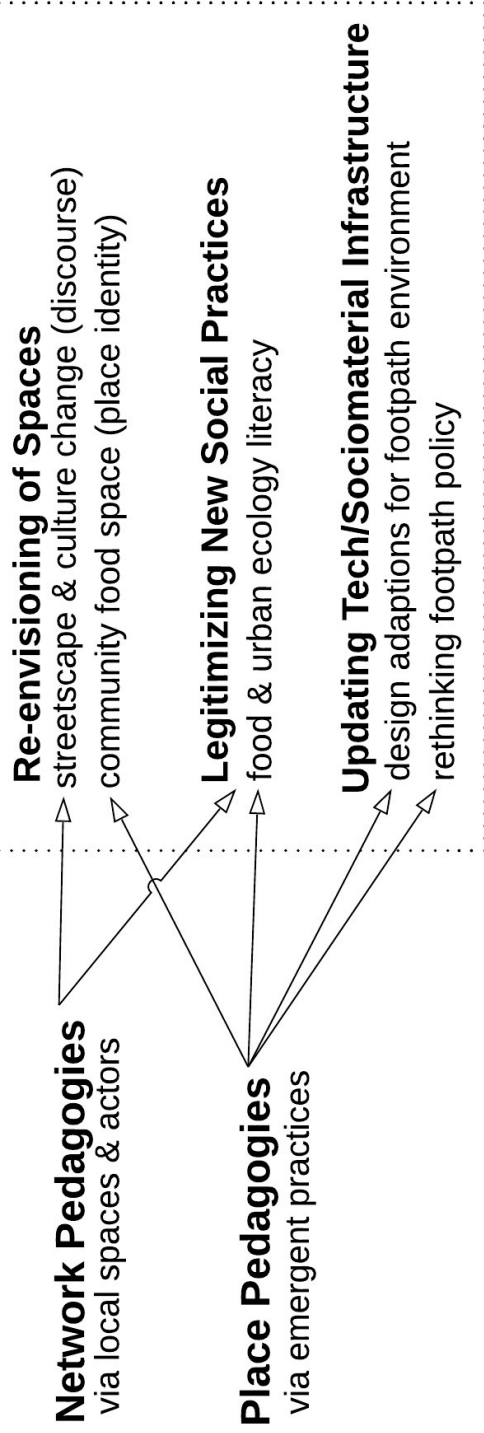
Network Pedagogies
via local spaces & actors

Place Pedagogies
via emergent practices

Re-envisioning of Spaces
streetscape & culture change (discourse)
community food space (place identity)

Legitimizing New Social Practices
food & urban ecology literacy

Updating Tech/Sociomaterial Infrastructure
design adaptions for footpath environment
rethinking footpath policy